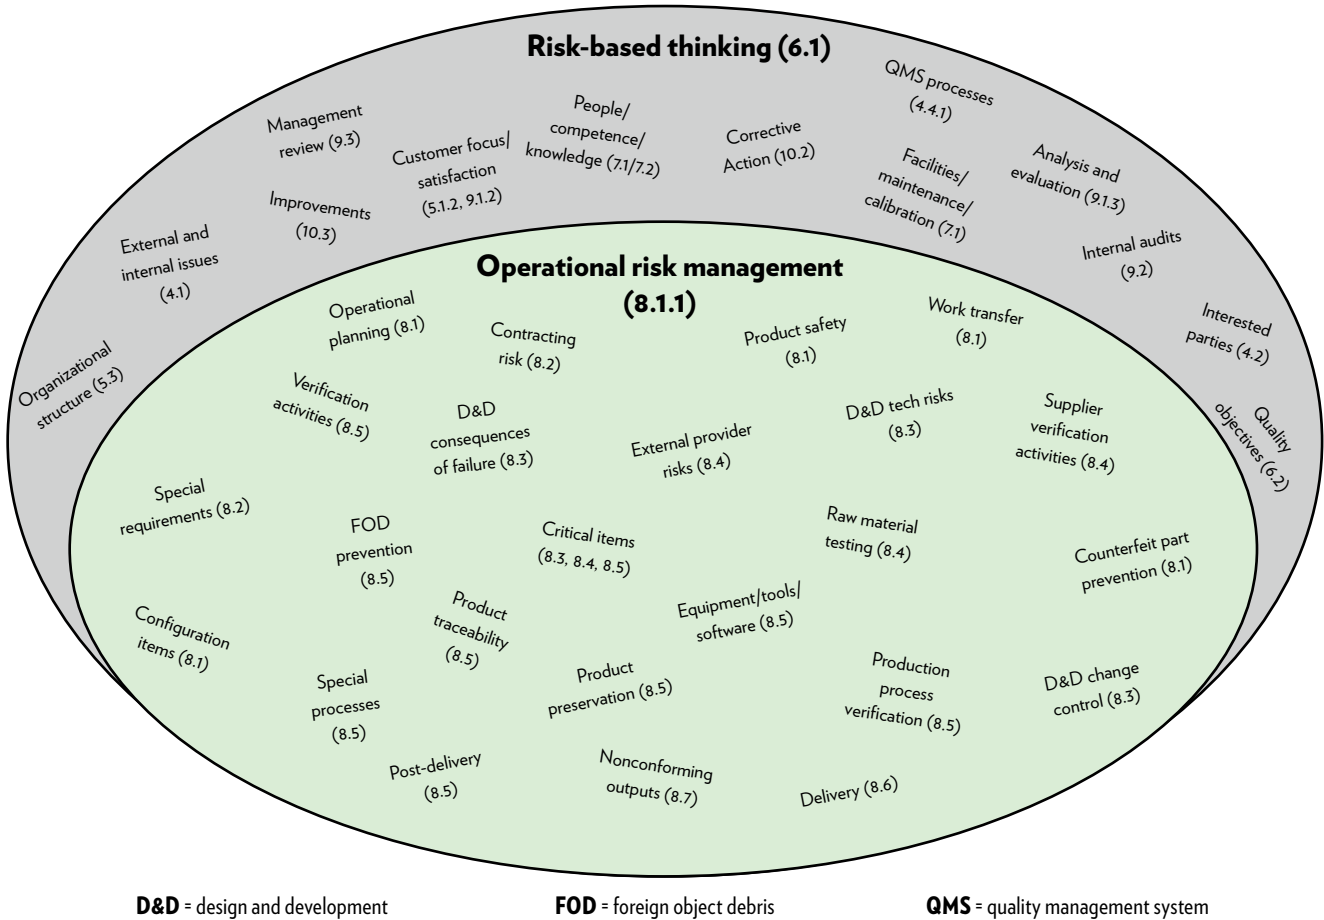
Risk-based thinking (6.1)

Management review (9.3)

Customer focus/ satisfaction (5.1.2, 9.1.2)

People/ competence/ knowledge (7.1/7.2)

Corrective Action (10.2)

QMS processes (4.4.1)

Facilities/ maintenance/ calibration (7.1)

Analysis and evaluation (9.1.3)

Improvements (10.3)

External and internal issues (4.1)

Internal audits (9.2)

Interested parties (4.2)

Quality objectives (6.2)

Organizational structure (5.3)

Operational risk management (8.1.1)

Operational planning (8.1)

Contracting risk (8.2)

Product safety (8.1)

Work transfer (8.1)

Verification activities (8.5)

D&D consequences of failure (8.3)

External provider risks (8.4)

D&D tech risks (8.3)

Supplier verification activities (8.4)

Special requirements (8.2)

FOD prevention (8.5)

Critical items (8.3, 8.4, 8.5)

Raw material testing (8.4)

Counterfeit part prevention (8.1)

Configuration items (8.1)

Product traceability (8.5)

Equipment/tools/ software (8.5)

Special processes (8.5)

Product preservation (8.5)

Production process verification (8.5)

D&D change control (8.3)

Post-delivery (8.5)

Nonconforming outputs (8.7)

Delivery (8.6)

D&D = design and development

FOD = foreign object debris

QMS = quality management system